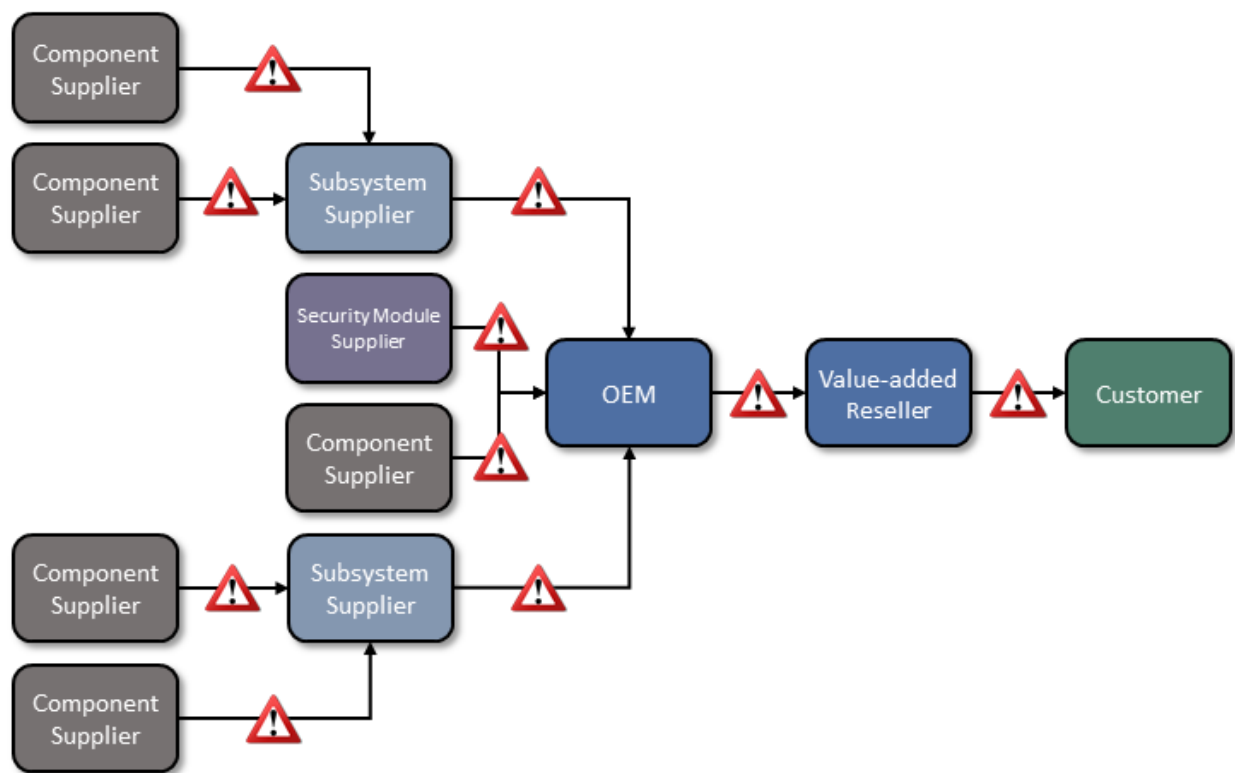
Component Supplier

Component Supplier

Subsystem Supplier

Security Module Supplier

Component Supplier

OEM

Value-added Reseller

Customer

Component Supplier

Subsystem Supplier

Component Supplier